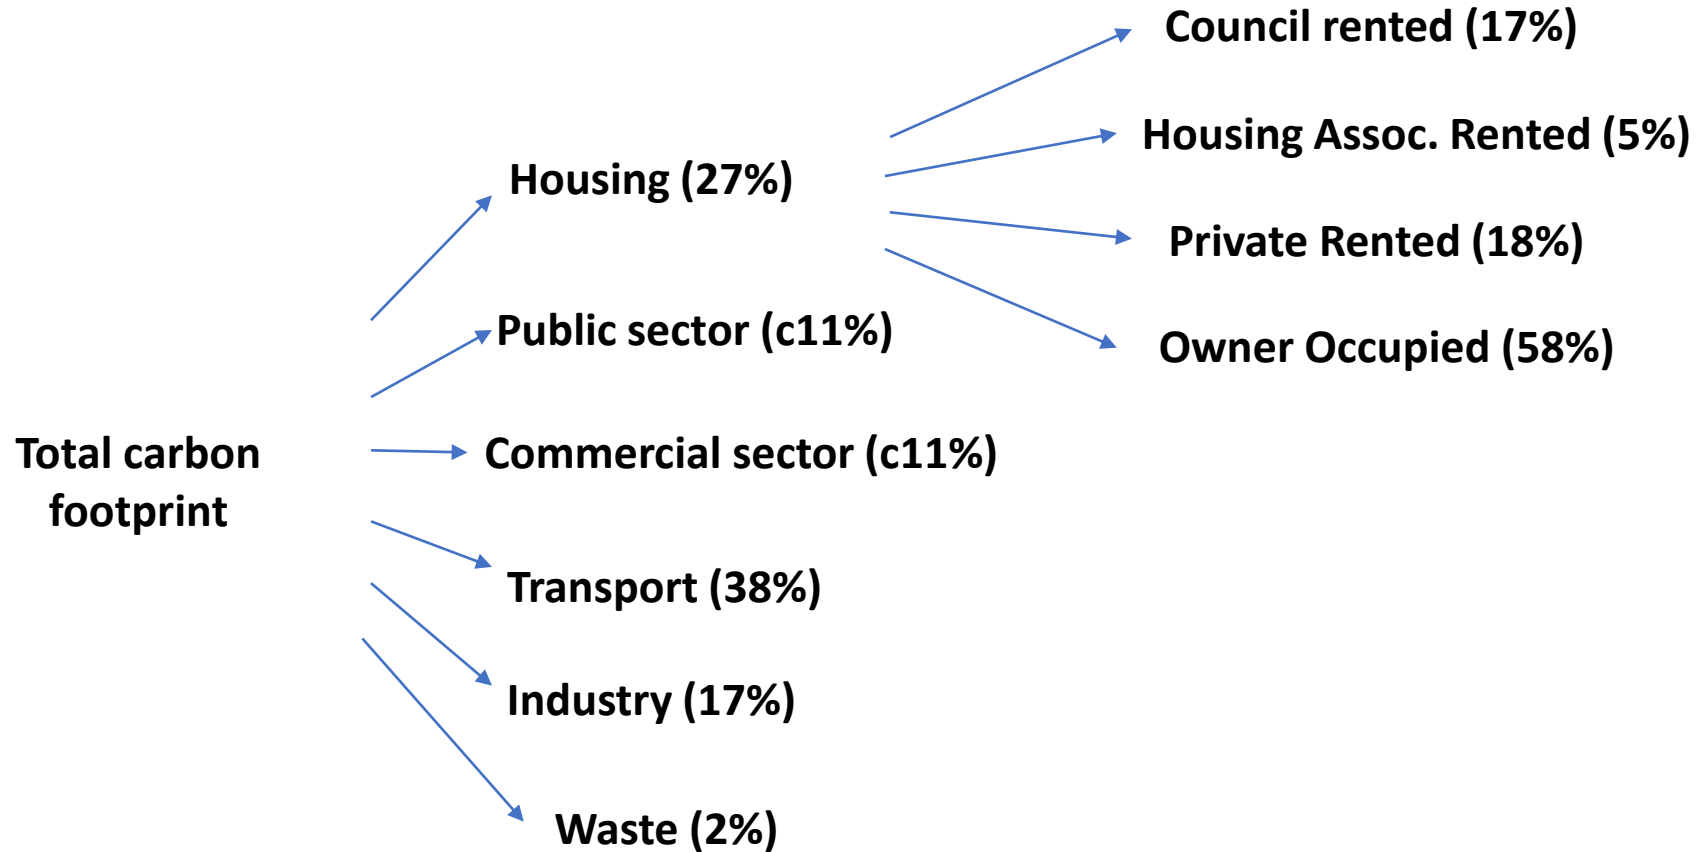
Total carbon footprint

Housing (27%)

Council rented (17%)

Housing Assoc. Rented (5%)

Private Rented (18%)

Owner Occupied (58%)

Public sector (c11%)

Commercial sector (c11%)

Transport (38%)

Industry (17%)

Waste (2%)